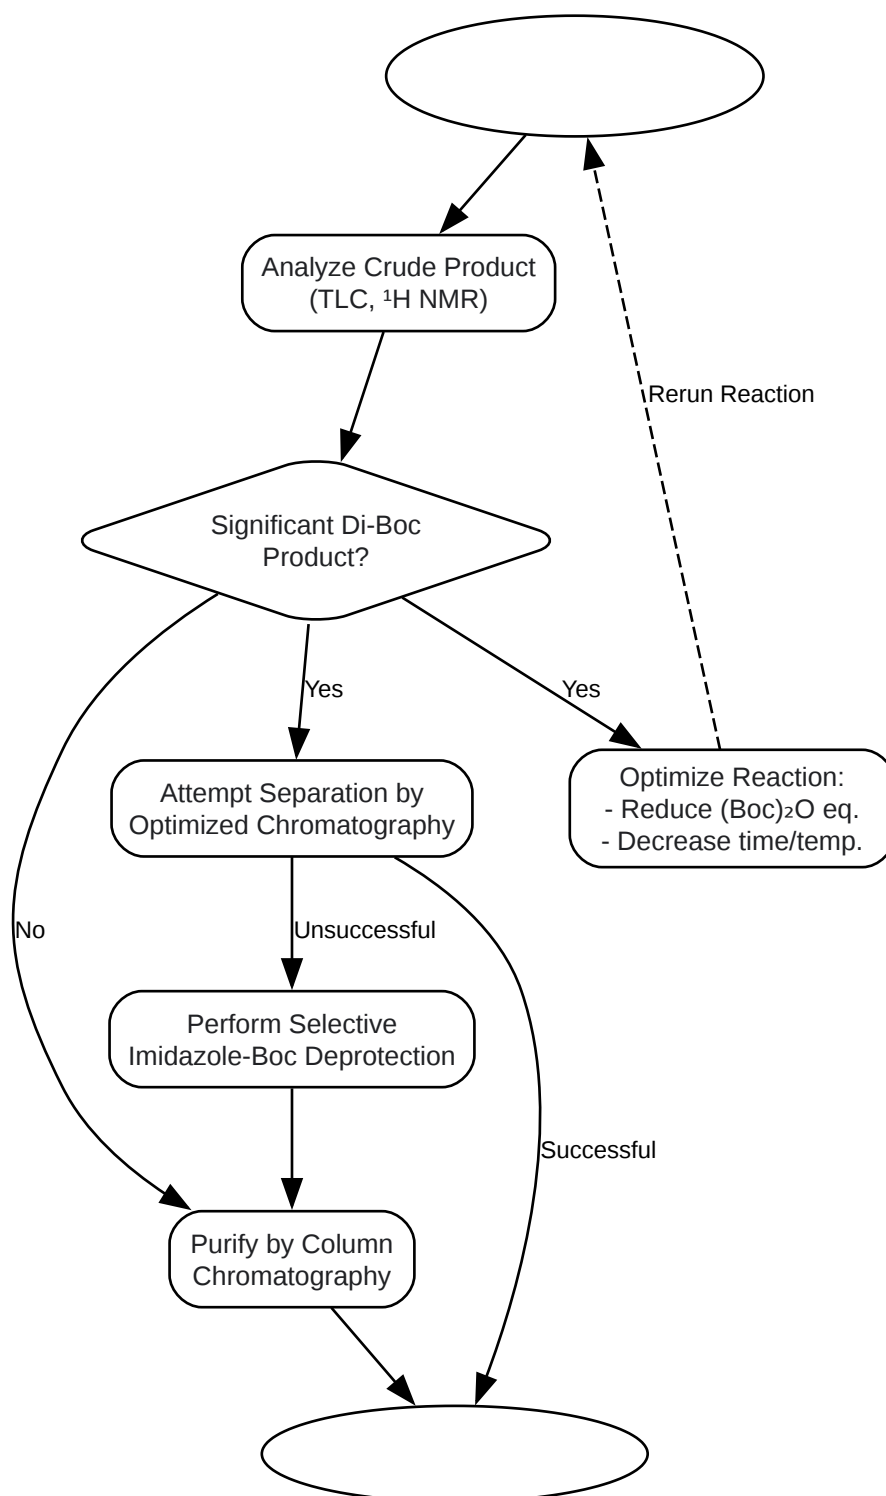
Analyze Crude Product (TLC, $^1$H NMR)

Rerun Reaction

Significant Di-Boc Product?

Yes

Yes

Attempt Separation by Optimized Chromatography

Optimize Reaction:
- Reduce $(Boc)_2O$ eq.
- Decrease time/temp.

No

Unsuccessful

Perform Selective Imidazole-Boc Deprotection

Successful

Purify by Column Chromatography